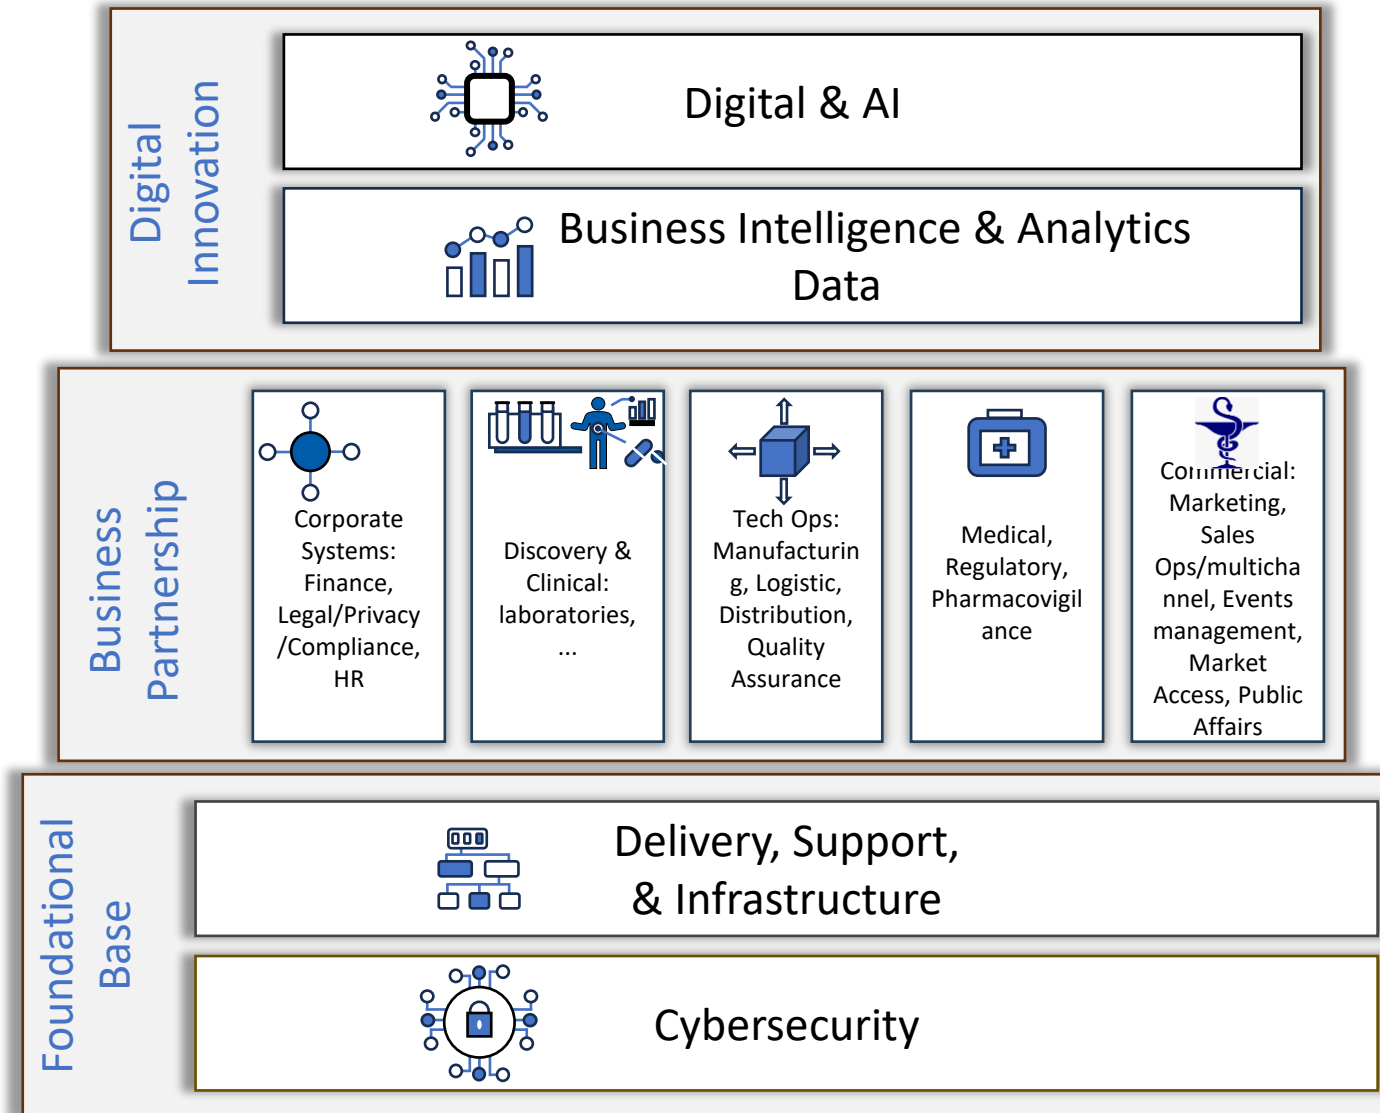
Digital Innovation

Digital & AI

Business Intelligence & Analytics
Data

Business Partnership

Corporate Systems: Finance, Legal/Privacy /Compliance, HR

Discovery & Clinical: laboratories, ...

Tech Ops: Manufacturing, Logistic, Distribution, Quality Assurance

Medical, Regulatory, Pharmacovigilance

Commercial: Marketing, Sales Ops/multichannel, Events management, Market Access, Public Affairs

Foundational Base

Delivery, Support, & Infrastructure

Cybersecurity